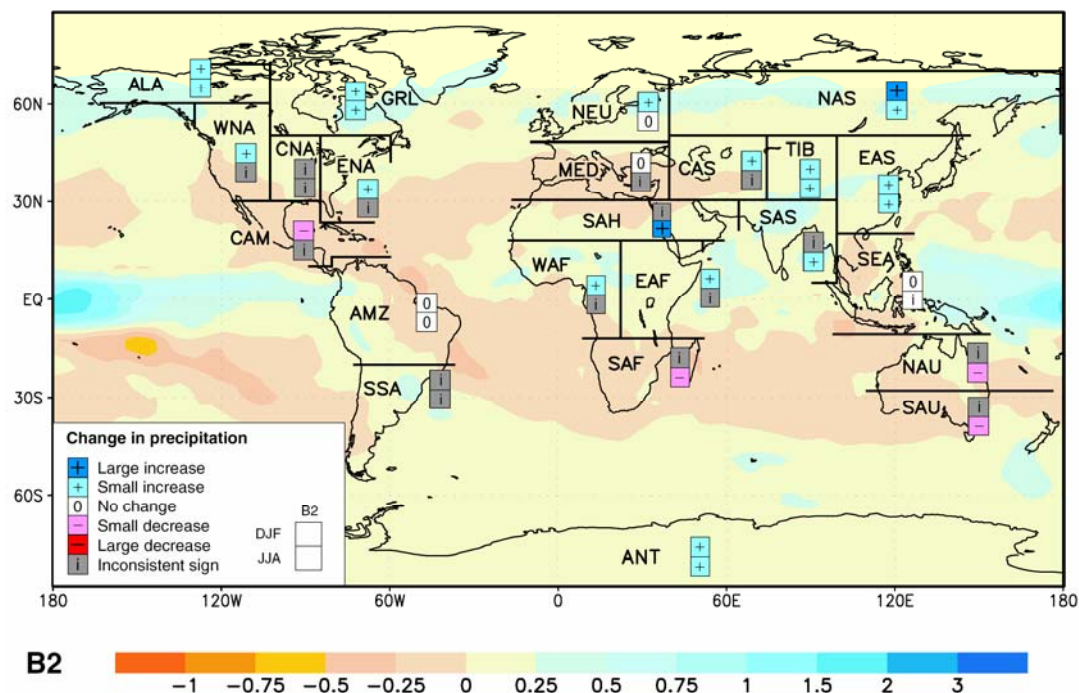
ALA
+
+
GRL
+
+
WNA
+
i
CNA
i
i
ENA
+
i
CAM
–
i
AMZ
0
0
SSA
i
i
NEU
+
0
MED
0
i
SAH
i
+
WAF
+
i
EAF
+
i
SAF
i
–
CAS
+
i
TIB
+
+
NAS
+
+
EAS
+
+
SAS
i
+
SEA
0
i
NAU
i
–
SAU
i
–
ANT
+
+

60N
30N
EQ
30S
60S
180
120W
60W
0
60E
120E
180

Change in precipitation
+ Large increase
+ Small increase
0 No change
– Small decrease
– Large decrease
i Inconsistent sign
B2
DJF
JJA

B2
–1 –0.75 –0.5 –0.25 0 0.25 0.5 0.75 1 1.5 2 3